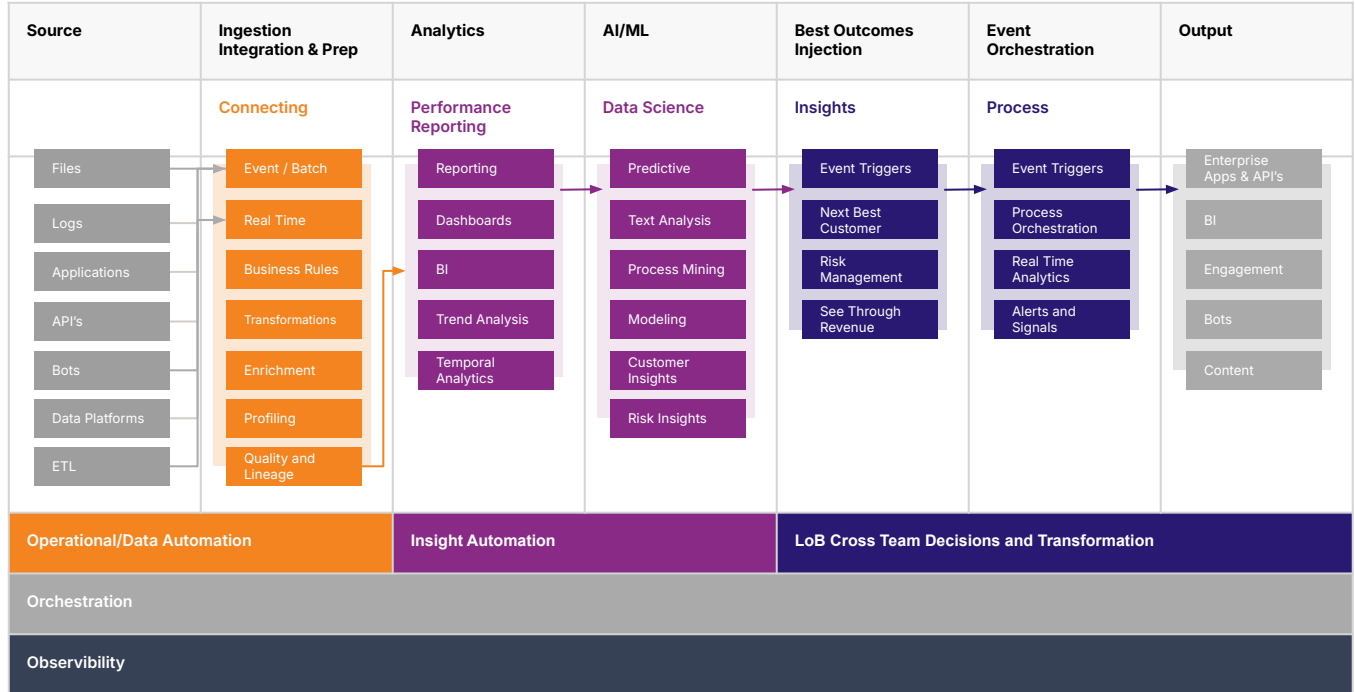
| Source | Ingestion Integration & Prep | Analytics | AI/ML | Best Outcomes Injection | Event Orchestration | Output |
|---|---|---|---|---|---|---|
| | Connecting | Performance Reporting | Data Science | Insights | Process | |
| Files | Event / Batch | Reporting | Predictive | Event Triggers | Event Triggers | Enterprise Apps & API's |
| Logs | Real Time | Dashboards | Text Analysis | Next Best Customer | Process Orchestration | BI |
| Applications | Business Rules | BI | Process Mining | Risk Management | Real Time Analytics | Engagement |
| API's | Transformations | Trend Analysis | Modeling | See Through Revenue | Alerts and Signals | Bots |
| Bots | Enrichment | Temporal Analytics | Customer Insights | | | Content |
| Data Platforms | Profiling | | Risk Insights | | | |
| ETL | Quality and Lineage | | | | | |

Operational/Data Automation

Insight Automation

LoB Cross Team Decisions and Transformation

Orchestration

Observability